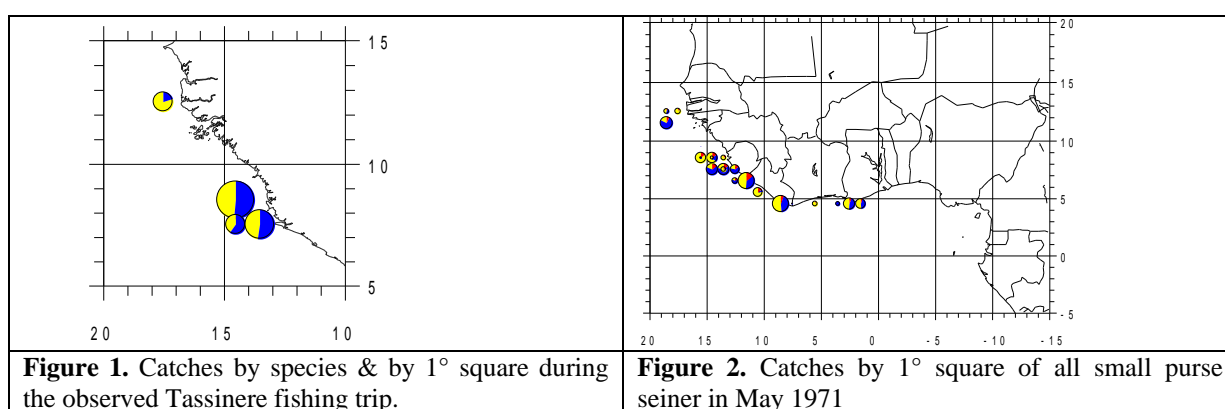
| 15<br>10<br>5<br>20 15 10 | 20<br>15<br>10<br>5<br>0<br>-5<br>20 15 10 5 0 -5 -10 -15 |
|---|---|
| **Figure 1.** Catches by species & by 1° square during the observed Tassinere fishing trip. | **Figure 2.** Catches by 1° square of all small purse seiner in May 1971 |